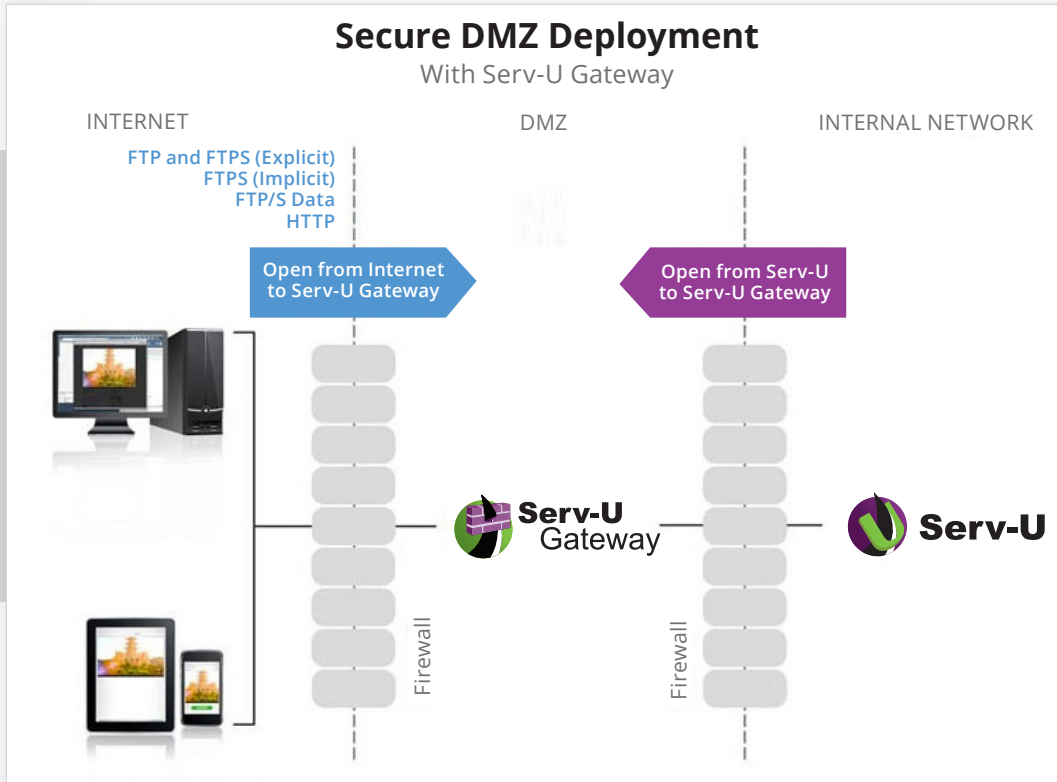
Secure DMZ Deployment
With Serv-U Gateway

INTERNET

DMZ

INTERNAL NETWORK

FTP and FTPS (Explicit)
FTPS (Implicit)
FTP/S Data
HTTP

Open from Internet to Serv-U Gateway

Open from Serv-U to Serv-U Gateway

Serv-U Gateway

Serv-U

Firewall

Firewall